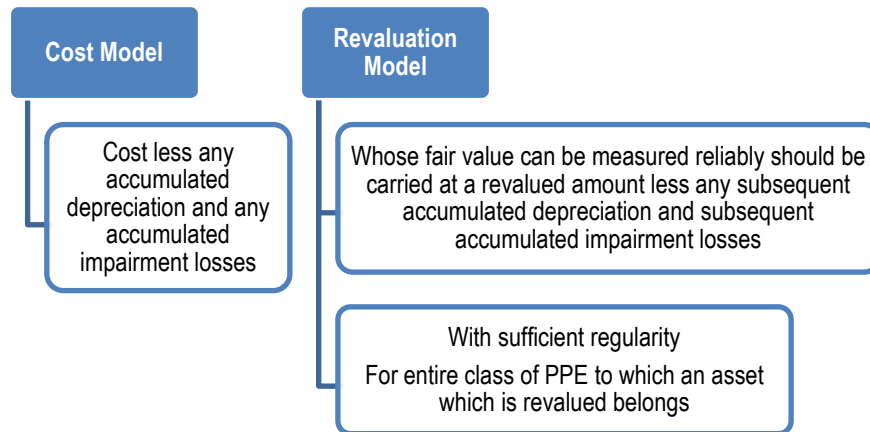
Cost Model

Cost less any accumulated depreciation and any accumulated impairment losses

Revaluation Model

Whose fair value can be measured reliably should be carried at a revalued amount less any subsequent accumulated depreciation and subsequent accumulated impairment losses

With sufficient regularity

For entire class of PPE to which an asset which is revalued belongs